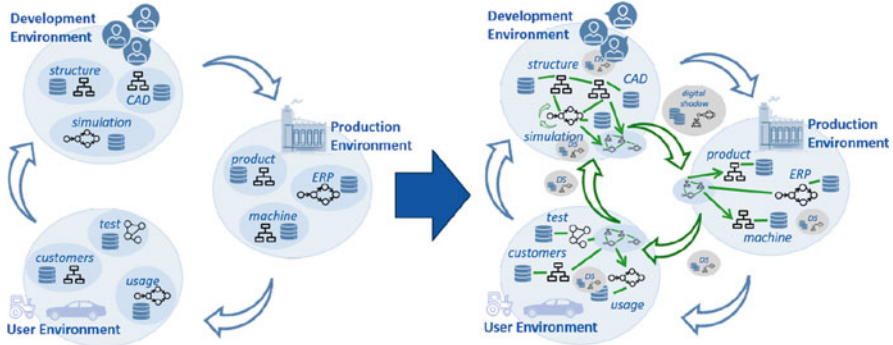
Development Environment

structure

CAD

simulation

Production Environment

product

ERP

machine

test

customers

usage

User Environment

Development Environment

structure

DS

CAD

simulation

DS

digital shadow

Production Environment

product

ERP

DS

machine

DS

test

customers

DS

usage

DS

User Environment